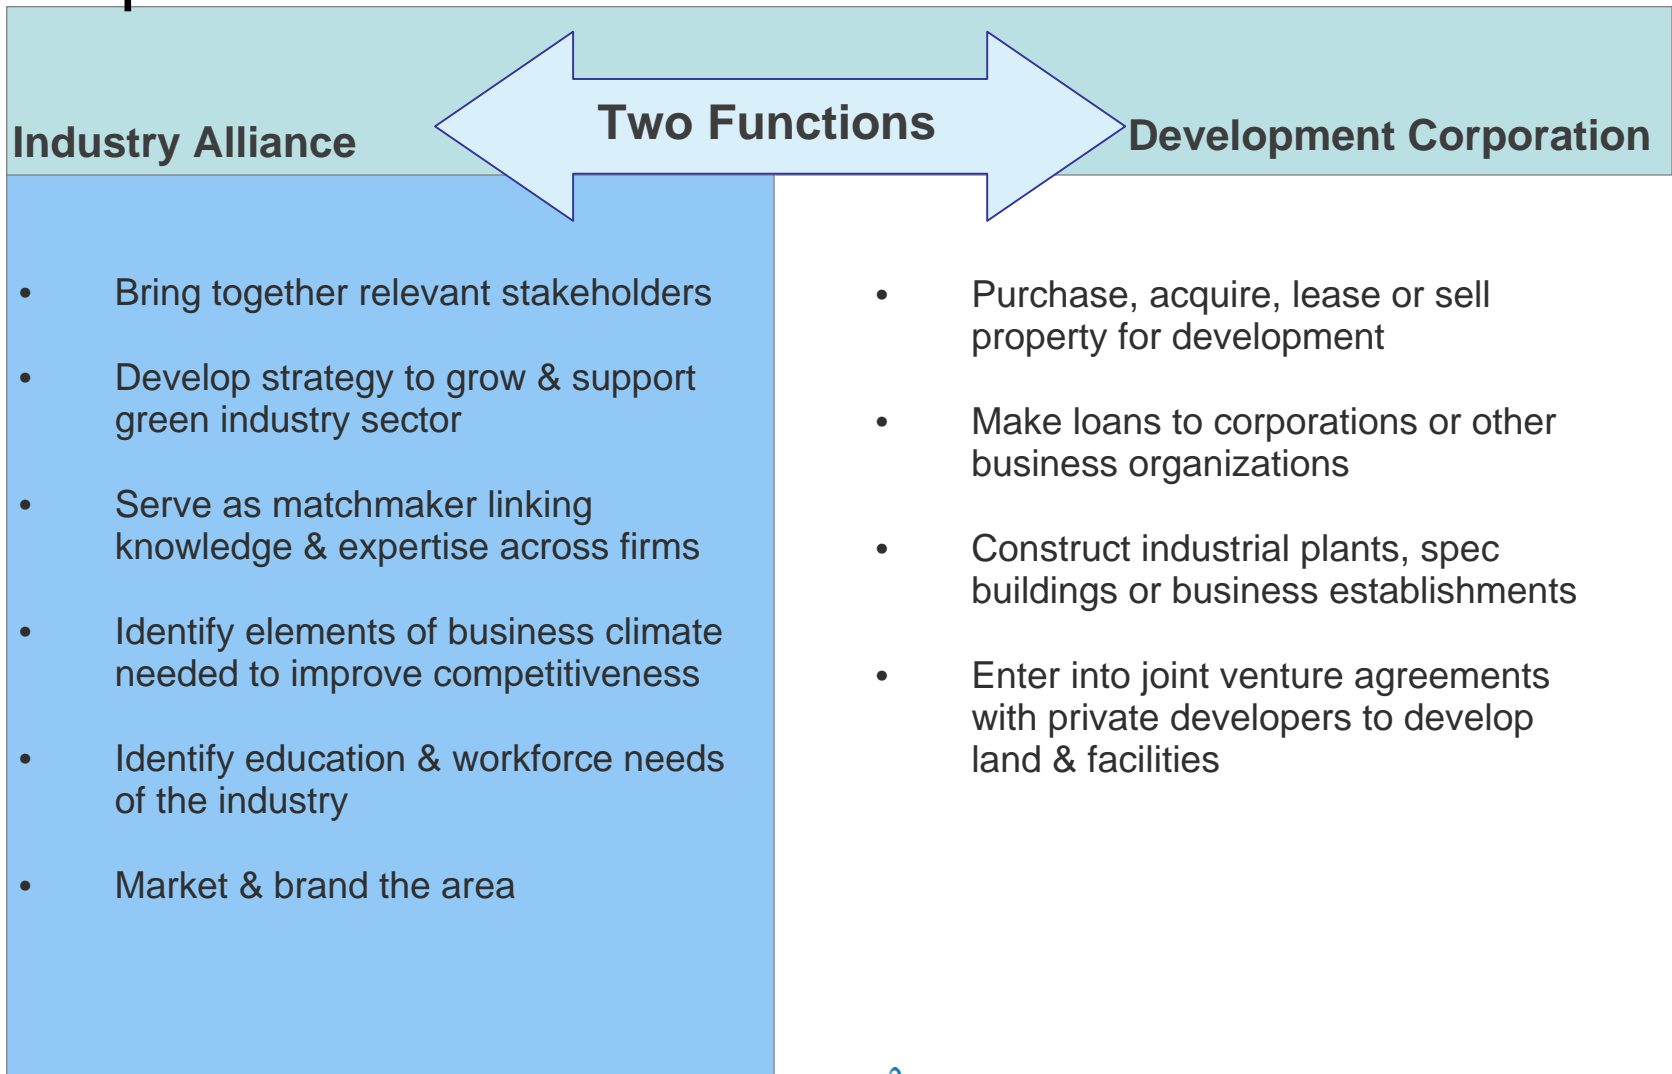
Industry Alliance

Two Functions

Development Corporation

- Bring together relevant stakeholders
- Develop strategy to grow & support green industry sector
- Serve as matchmaker linking knowledge & expertise across firms
- Identify elements of business climate needed to improve competitiveness
- Identify education & workforce needs of the industry
- Market & brand the area

- Purchase, acquire, lease or sell property for development
- Make loans to corporations or other business organizations
- Construct industrial plants, spec buildings or business establishments
- Enter into joint venture agreements with private developers to develop land & facilities